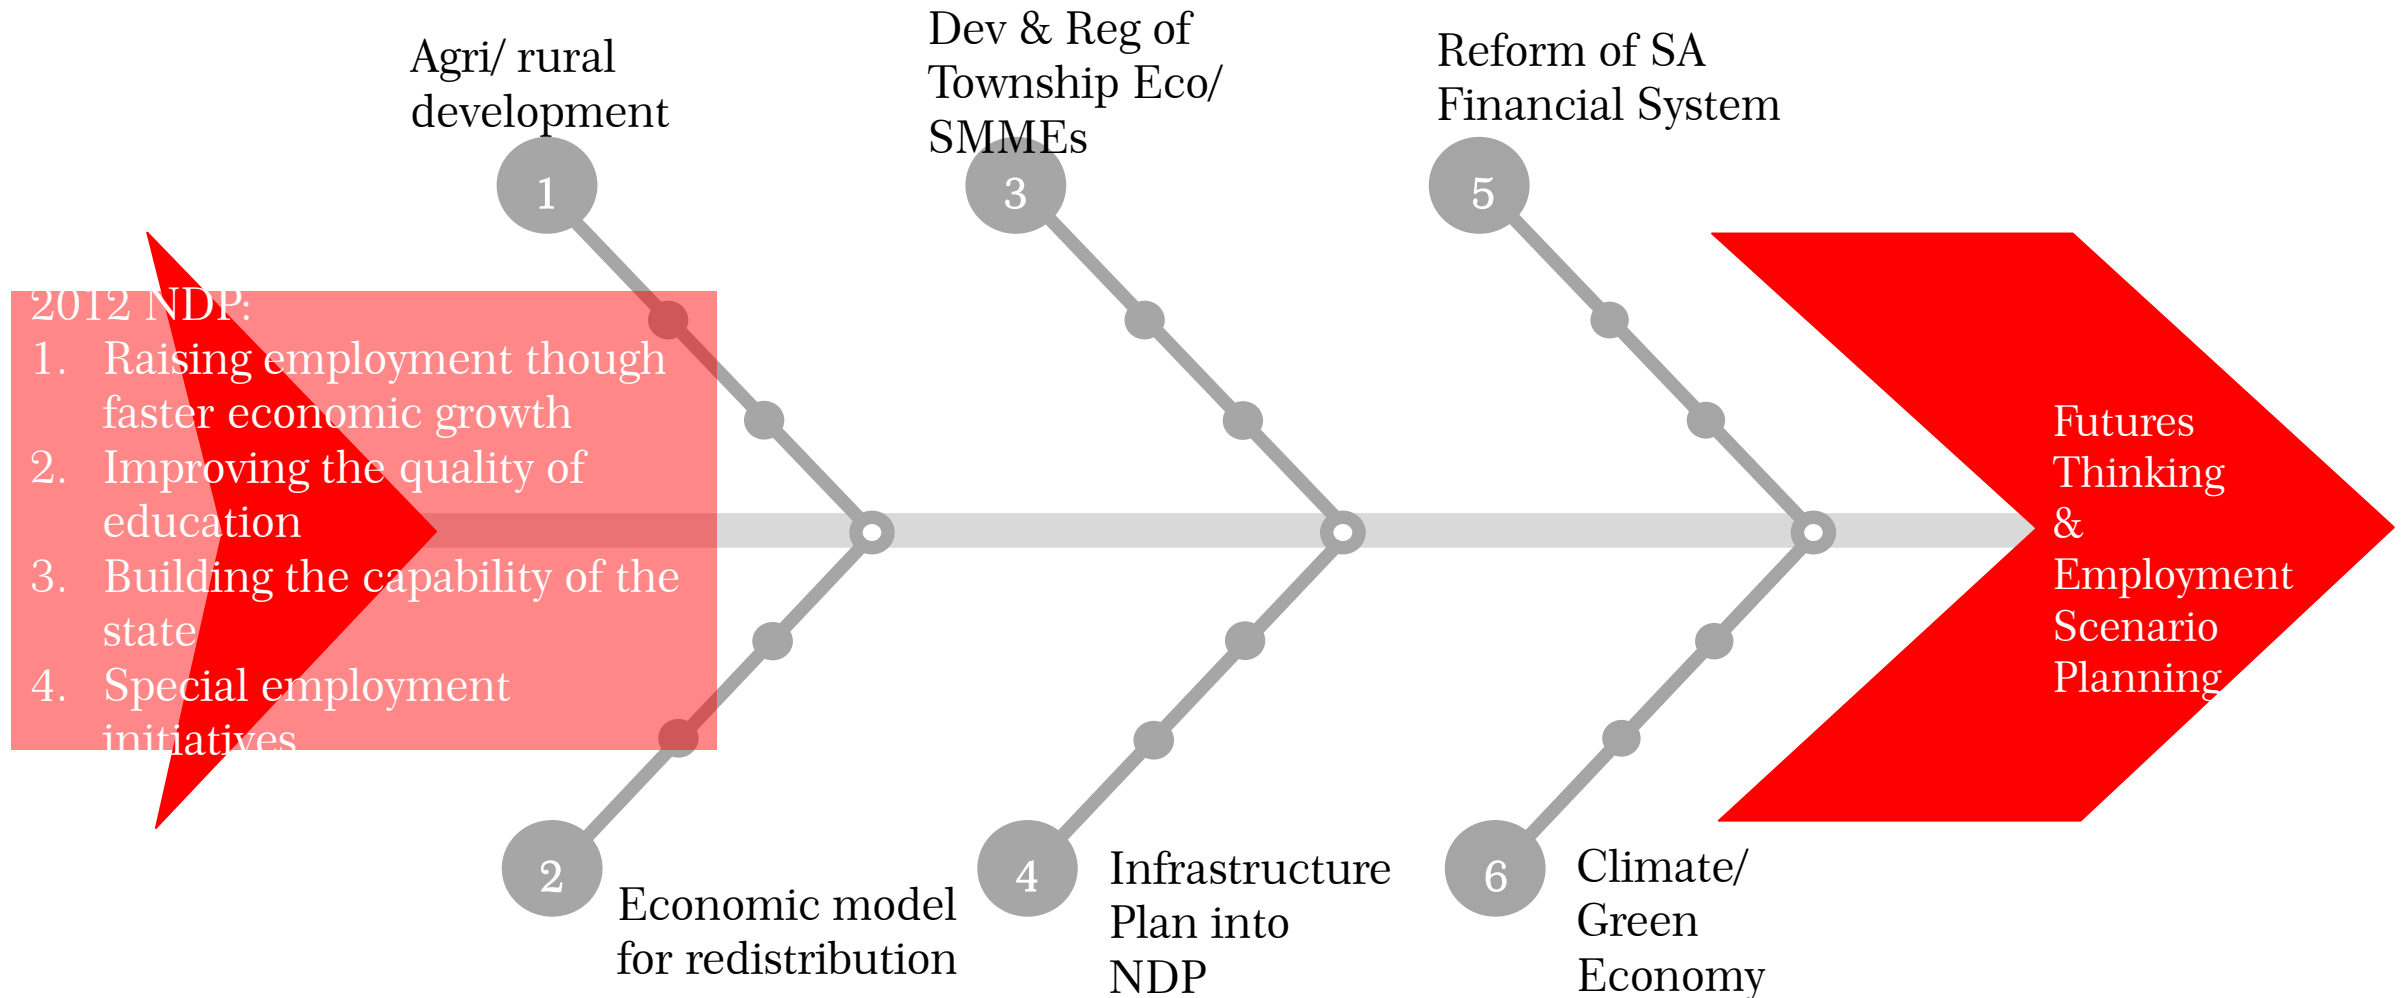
Agri/ rural development

1

Dev & Reg of Township Eco/ SMMEs

3

Reform of SA Financial System

5

2012 NDP:
1. Raising employment though faster economic growth
2. Improving the quality of education
3. Building the capability of the state
4. Special employment initiatives

Futures Thinking & Employment Scenario Planning

2

Economic model for redistribution

4

Infrastructure Plan into NDP

6

Climate/ Green Economy